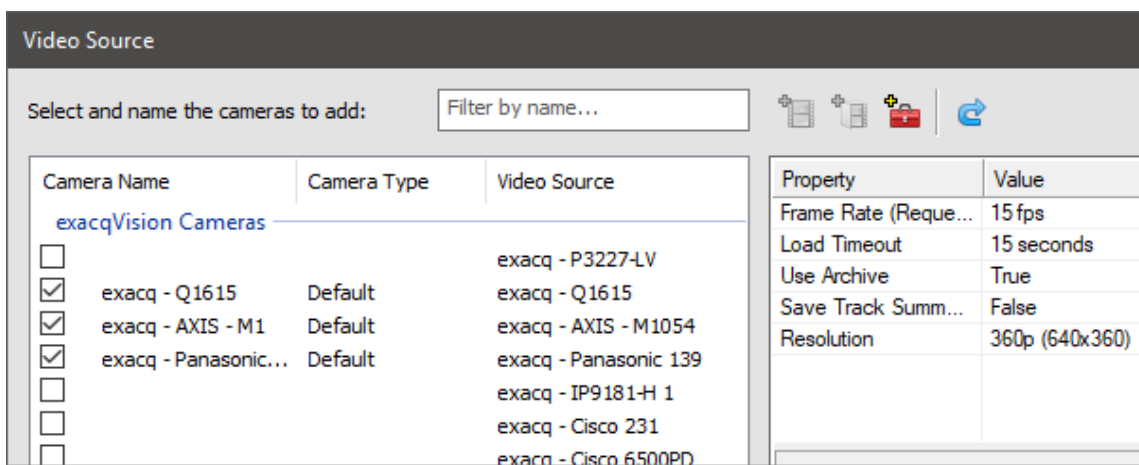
Video Source

Select and name the cameras to add:

Filter by name...

| Camera Name | Camera Type | Video Source |
|---|---|---|
| exacqVision Cameras | | |
| | | exacq - P3227-LV |
| exacq - Q1615 | Default | exacq - Q1615 |
| exacq - AXIS - M1 | Default | exacq - AXIS - M1054 |
| exacq - Panasonic... | Default | exacq - Panasonic 139 |
| | | exacq - IP9181-H 1 |
| | | exacq - Cisco 231 |
| | | exacq - Cisco 6500PD |

| Property | Value |
|---|---|
| Frame Rate (Reque... | 15 fps |
| Load Timeout | 15 seconds |
| Use Archive | True |
| Save Track Summ... | False |
| Resolution | 360p (640x360) |